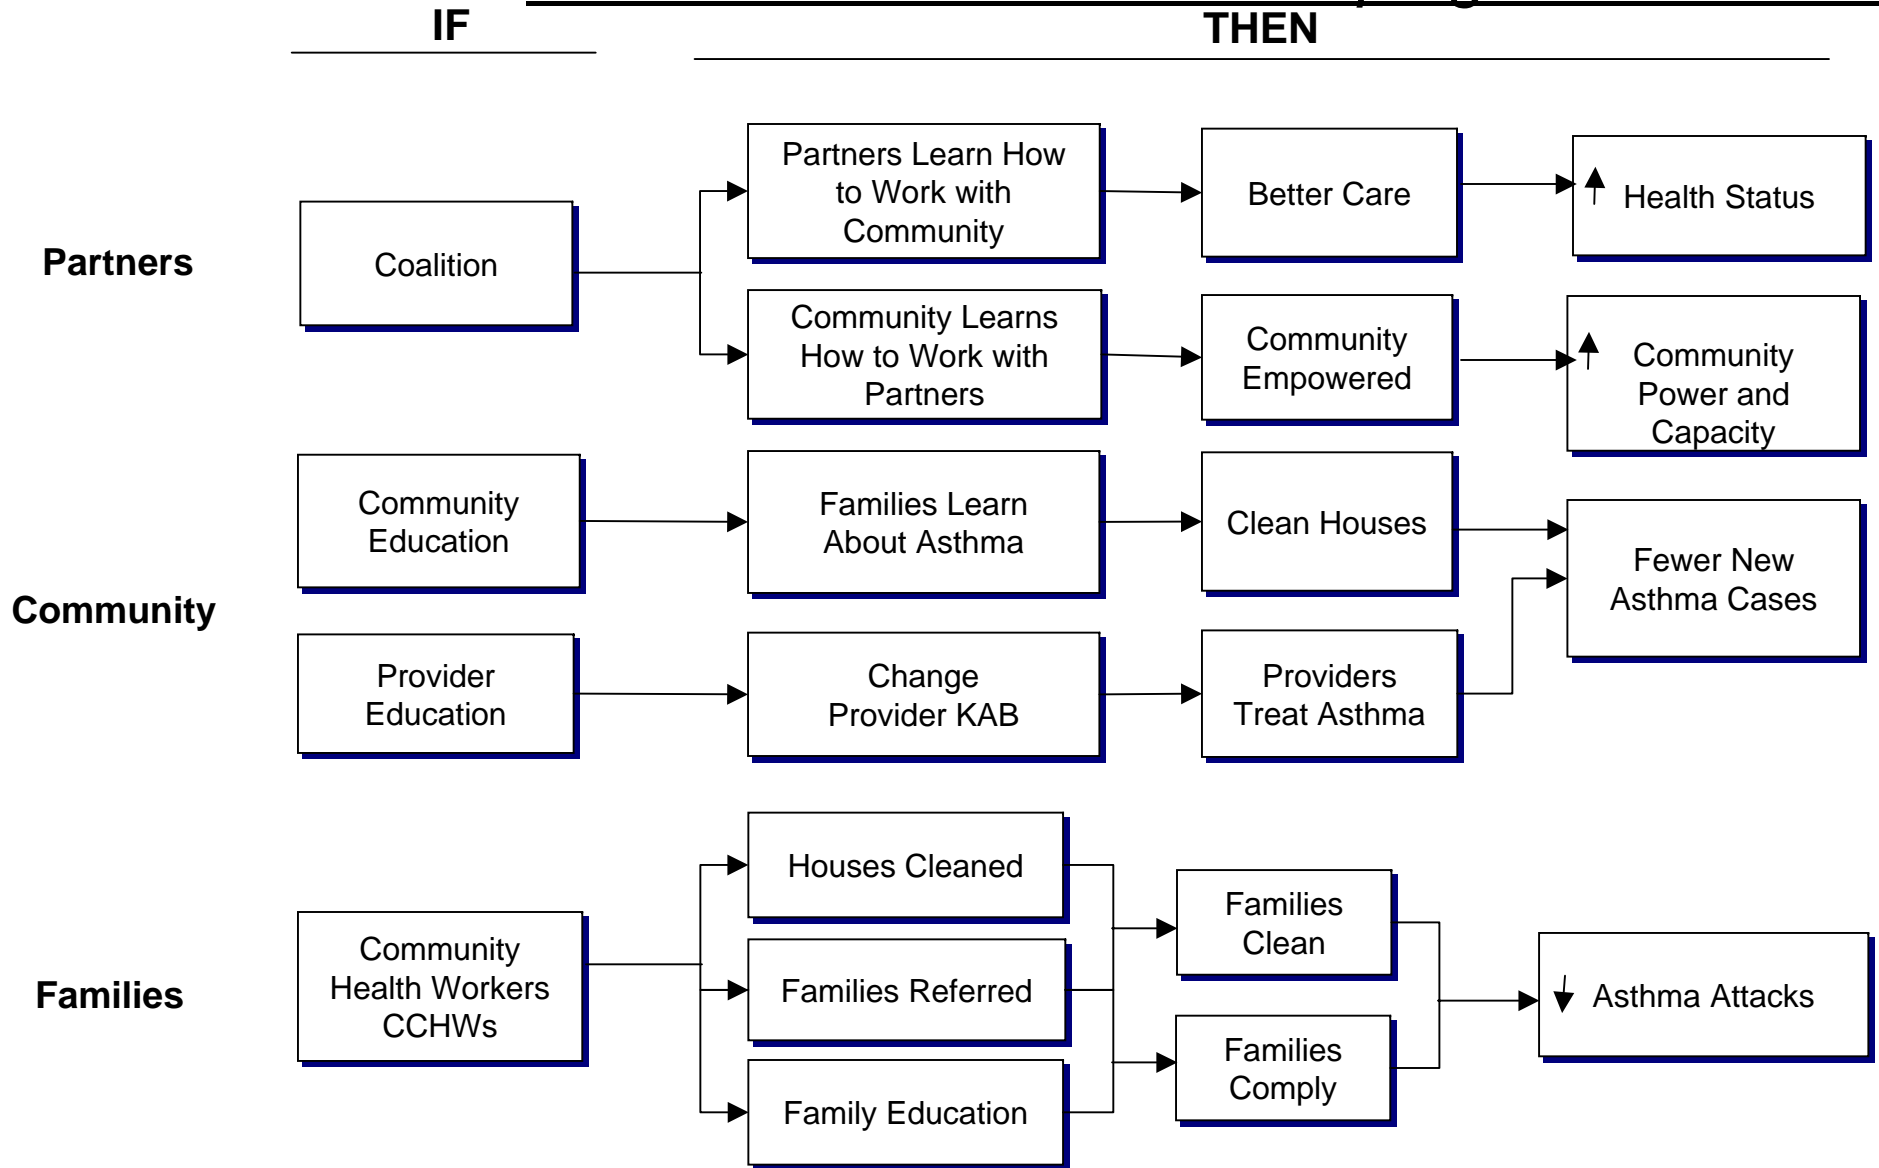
IF

THEN

Partners

Coalition

Partners Learn How to Work with Community

Better Care

↑ Health Status

Community Learns How to Work with Partners

Community Empowered

↑ Community Power and Capacity

Community

Community Education

Families Learn About Asthma

Clean Houses

Fewer New Asthma Cases

Provider Education

Change Provider KAB

Providers Treat Asthma

Families

Community Health Workers CCHWs

Houses Cleaned

Families Referred

Family Education

Families Clean

Families Comply

↓ Asthma Attacks